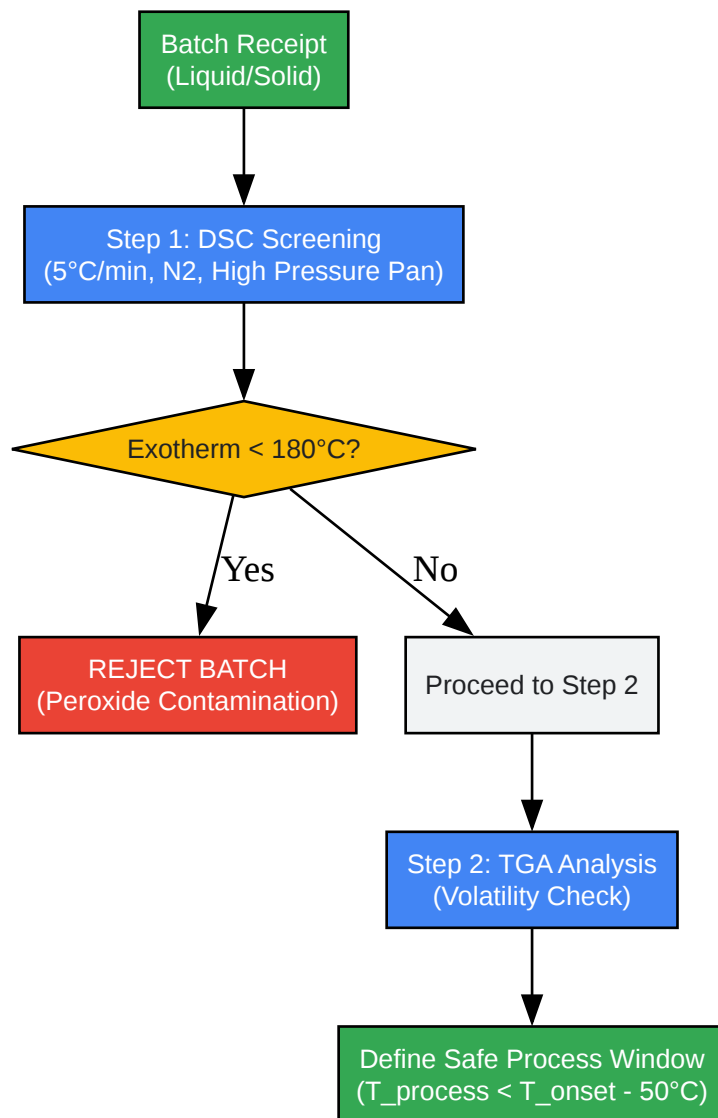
Batch Receipt
(Liquid/Solid)

Step 1: DSC Screening
(5°C/min, N2, High Pressure Pan)

Exotherm < 180°C?

Yes

No

REJECT BATCH
(Peroxide Contamination)

Proceed to Step 2

Step 2: TGA Analysis
(Volatility Check)

Define Safe Process Window
(T_process < T_onset - 50°C)